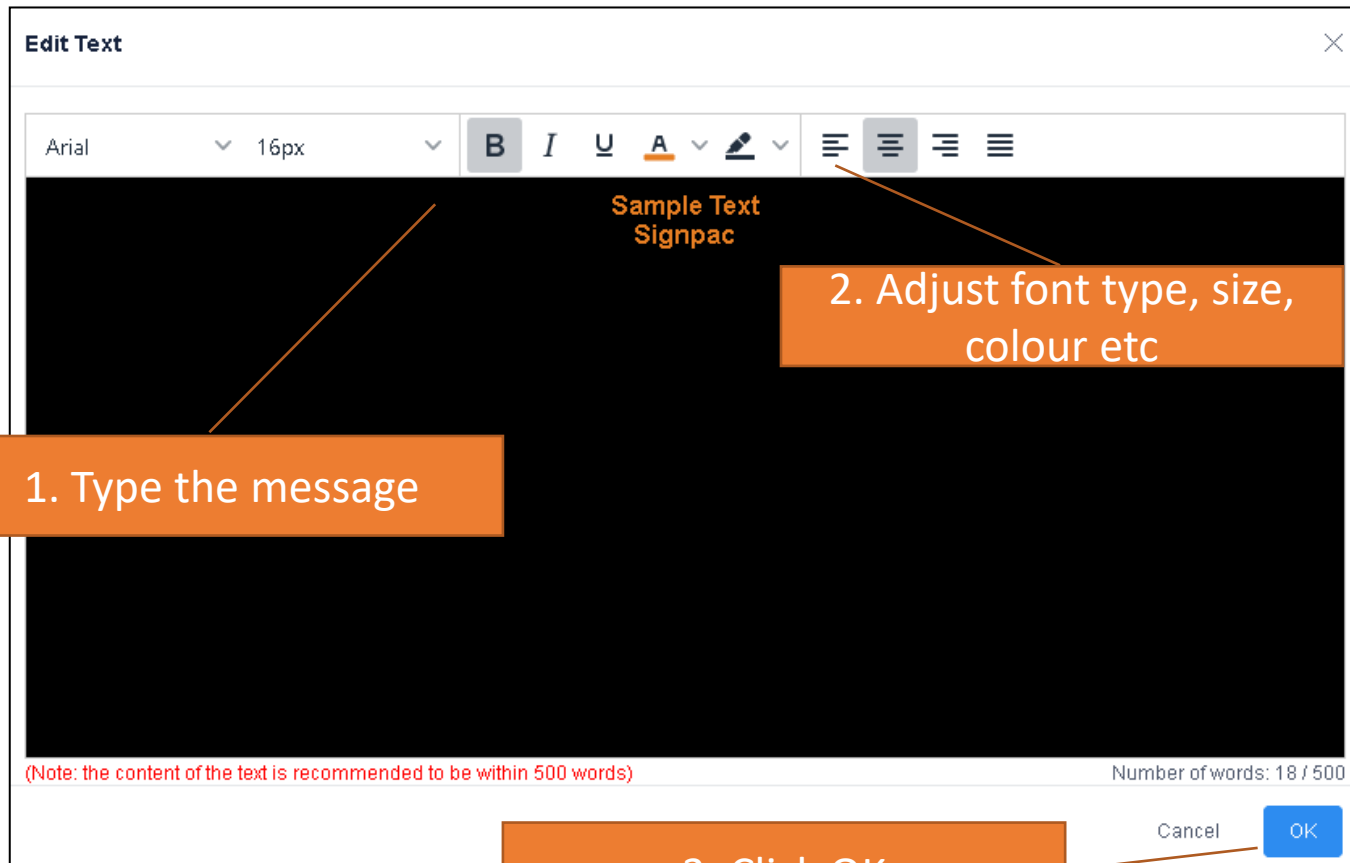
Edit Text

Arial 16px B I U A

Sample Text
Signpac

2. Adjust font type, size, colour etc

1. Type the message

(Note: the content of the text is recommended to be within 500 words)

Number of words: 18 / 500

Cancel OK

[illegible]